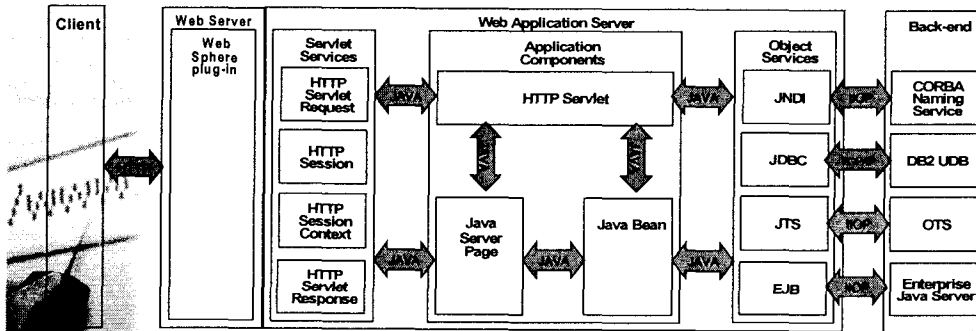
Client

Web Server

Web Sphere plug-in

Web Application Server

Servlet Services

HTTP Servlet Request

HTTP Session

HTTP Session Context

HTTP Servlet Response

Application Components

HTTP Servlet

Java Server Page

Java Bean

Object Services

JNDI

JDBC

JTS

EJB

Back-end

CORBA Naming Service

DB2 UDB

OTS

Enterprise Java Server

JAVA

JAVA

JAVA

JAVA

JAVA

JAVA

JAVA

IIOP

IIOP

IIOP

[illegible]

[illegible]